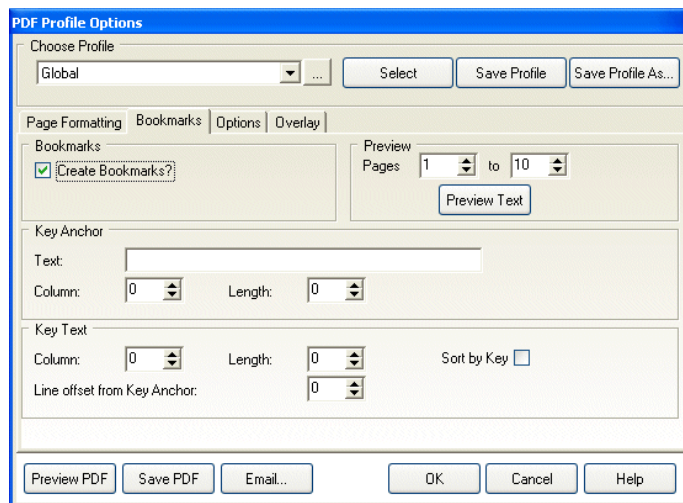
PDF Profile Options

Choose Profile

Global

...

Select

Save Profile

Save Profile As...

Page Formatting | Bookmarks | Options | Overlay

Bookmarks

Create Bookmarks?

Preview

Pages 1 to 10

Preview Text

Key Anchor

Text:

Column: 0

Length: 0

Key Text

Column: 0

Length: 0

Sort by Key

Line offset from Key Anchor: 0

Preview PDF

Save PDF

Email...

OK

Cancel

Help